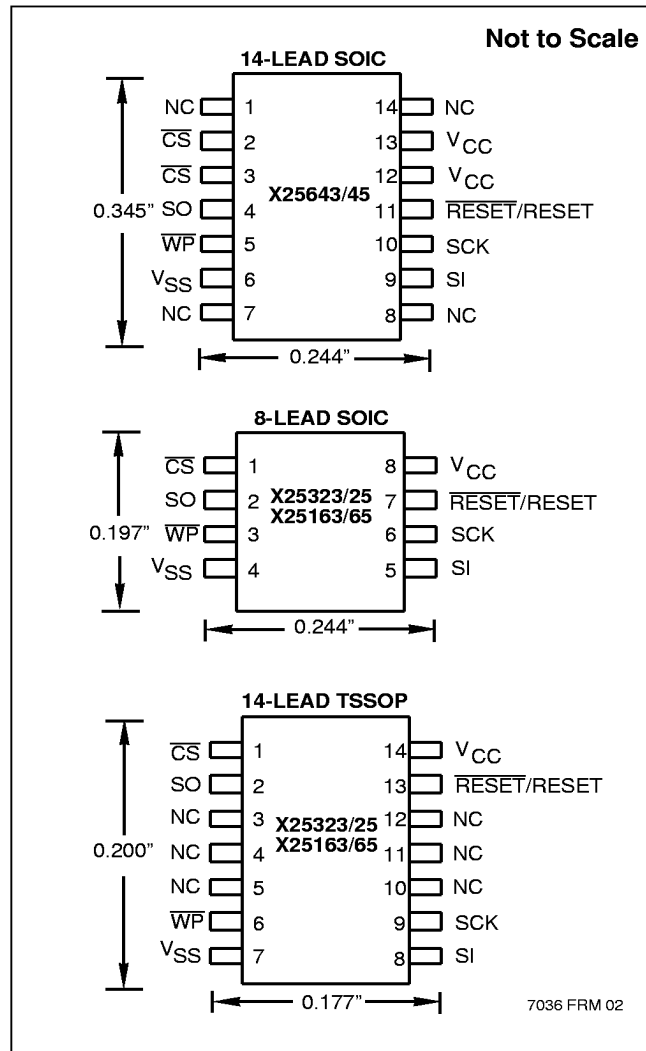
Not to Scale

14-LEAD SOIC

| | | | |
|---|---|---|---|
| NC | 1 | 14 | NC |
| $\overline{CS}$ | 2 | 13 | $V_{CC}$ |
| $\overline{CS}$ | 3 | 12 | $V_{CC}$ |
| SO | 4 | 11 | $\overline{RESET}$/RESET |
| $\overline{WP}$ | 5 | 10 | SCK |
| $V_{SS}$ | 6 | 9 | SI |
| NC | 7 | 8 | NC |

X25643/45

0.345"

0.244"

8-LEAD SOIC

| | | | |
|---|---|---|---|
| $\overline{CS}$ | 1 | 8 | $V_{CC}$ |
| SO | 2 | 7 | $\overline{RESET}$/RESET |
| $\overline{WP}$ | 3 | 6 | SCK |
| $V_{SS}$ | 4 | 5 | SI |

X25323/25
X25163/65

0.197"

0.244"

14-LEAD TSSOP

| | | | |
|---|---|---|---|
| $\overline{CS}$ | 1 | 14 | $V_{CC}$ |
| SO | 2 | 13 | $\overline{RESET}$/RESET |
| NC | 3 | 12 | NC |
| NC | 4 | 11 | NC |
| NC | 5 | 10 | NC |
| $\overline{WP}$ | 6 | 9 | SCK |
| $V_{SS}$ | 7 | 8 | SI |

X25323/25
X25163/65

0.200"

0.177"

7036 FRM 02